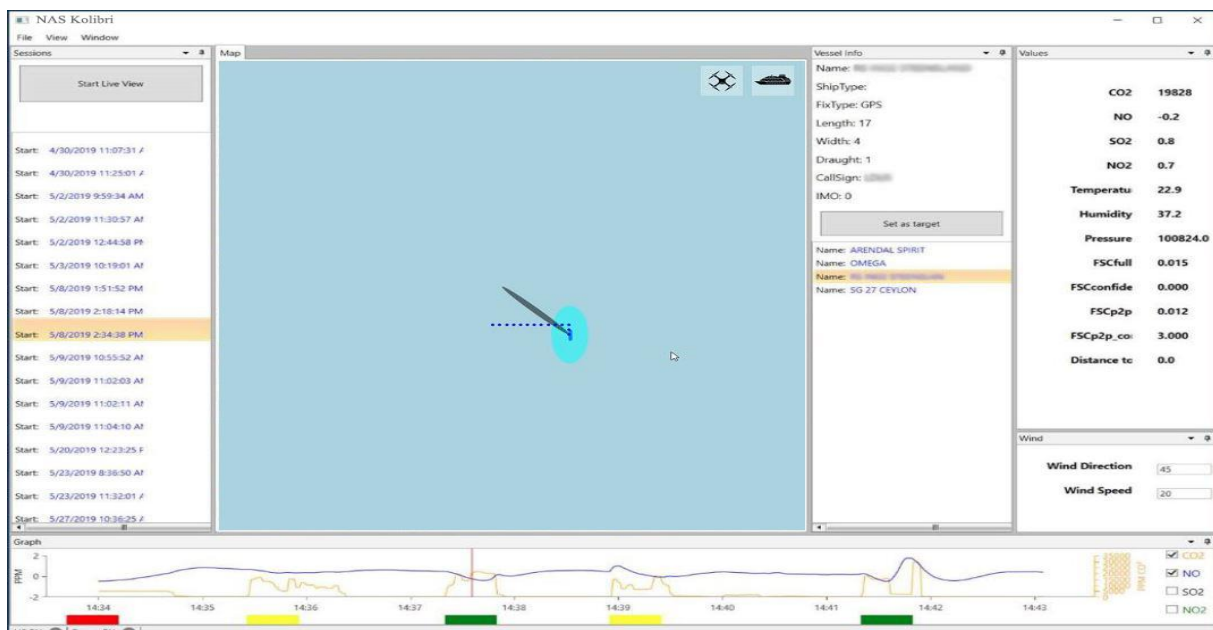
NAS Kolibri
File View Window

Sessions
Start Live View
Start: 4/30/2019 11:07:31 A
Start: 4/30/2019 11:25:01 A
Start: 5/2/2019 9:59:34 AM
Start: 5/2/2019 11:30:57 AM
Start: 5/2/2019 12:44:58 PM
Start: 5/3/2019 10:19:01 AM
Start: 5/8/2019 1:51:52 PM
Start: 5/8/2019 2:18:14 PM
Start: 5/8/2019 2:34:38 PM
Start: 5/9/2019 10:55:52 AM
Start: 5/9/2019 11:02:03 AM
Start: 5/9/2019 11:02:11 AM
Start: 5/9/2019 11:04:10 AM
Start: 5/20/2019 12:23:25 P
Start: 5/23/2019 8:36:50 AM
Start: 5/23/2019 11:32:01 A
Start: 5/27/2019 10:36:25 A

Map

Vessel Info
Name: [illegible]
ShipType:
FixType: GPS
Length: 17
Width: 4
Draught: 1
CallSign: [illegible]
IMO: 0
Set as target
Name: ARENDAL SPIRIT
Name: OMEGA
Name: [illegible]
Name: SG 27 CEYLON

Values
| | |
|---|---|
| CO2 | 19828 |
| NO | -0.2 |
| SO2 | 0.8 |
| NO2 | 0.7 |
| Temperatu | 22.9 |
| Humidity | 37.2 |
| Pressure | 100824.0 |
| FSCfull | 0.015 |
| FSCconfide | 0.000 |
| FSCp2p | 0.012 |
| FSCp2p_co | 3.000 |
| Distance to | 0.0 |

Wind
Wind Direction 45
Wind Speed 20

Graph
2
PPM 0
-2
14:34 14:35 14:36 14:37 14:38 14:39 14:40 14:41 14:42 14:43
PPM $IO^3$
CO2
NO
SO2
NO2